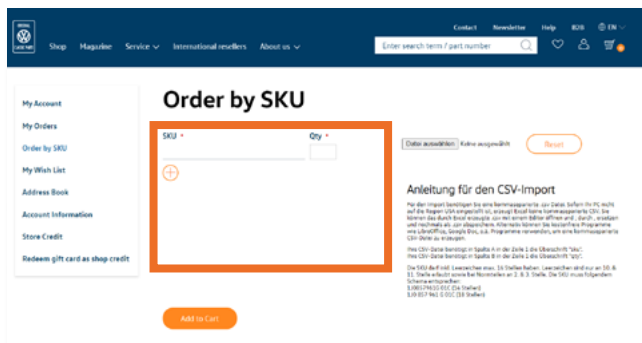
Contact Newsletter Help B2B EN

Shop Magazine Service International resellers About us

Enter search term / part number

My Account

My Orders

Order by SKU

My Wish List

Address Book

Account Information

Store Credit

Redeem gift card as shop credit

Order by SKU

SKU *

Qty *

Datei auswählen Keine ausgewählt

Reset

Anleitung für den CSV-Import

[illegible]

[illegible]

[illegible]

Add to Cart